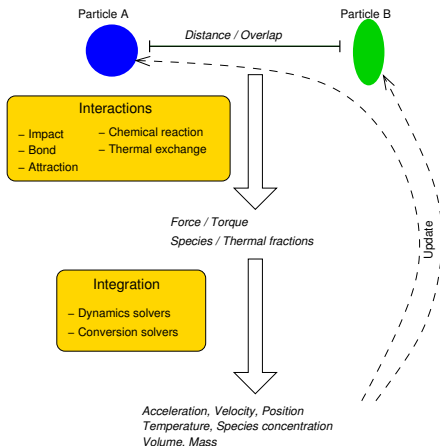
Particle A

Particle B

Distance / Overlap

Interactions

– Impact
– Bond
– Attraction

– Chemical reaction
– Thermal exchange

Force / Torque
Species / Thermal fractions

Update

Integration

– Dynamics solvers
– Conversion solvers

Acceleration, Velocity, Position
Temperature, Species concentration
Volume, Mass